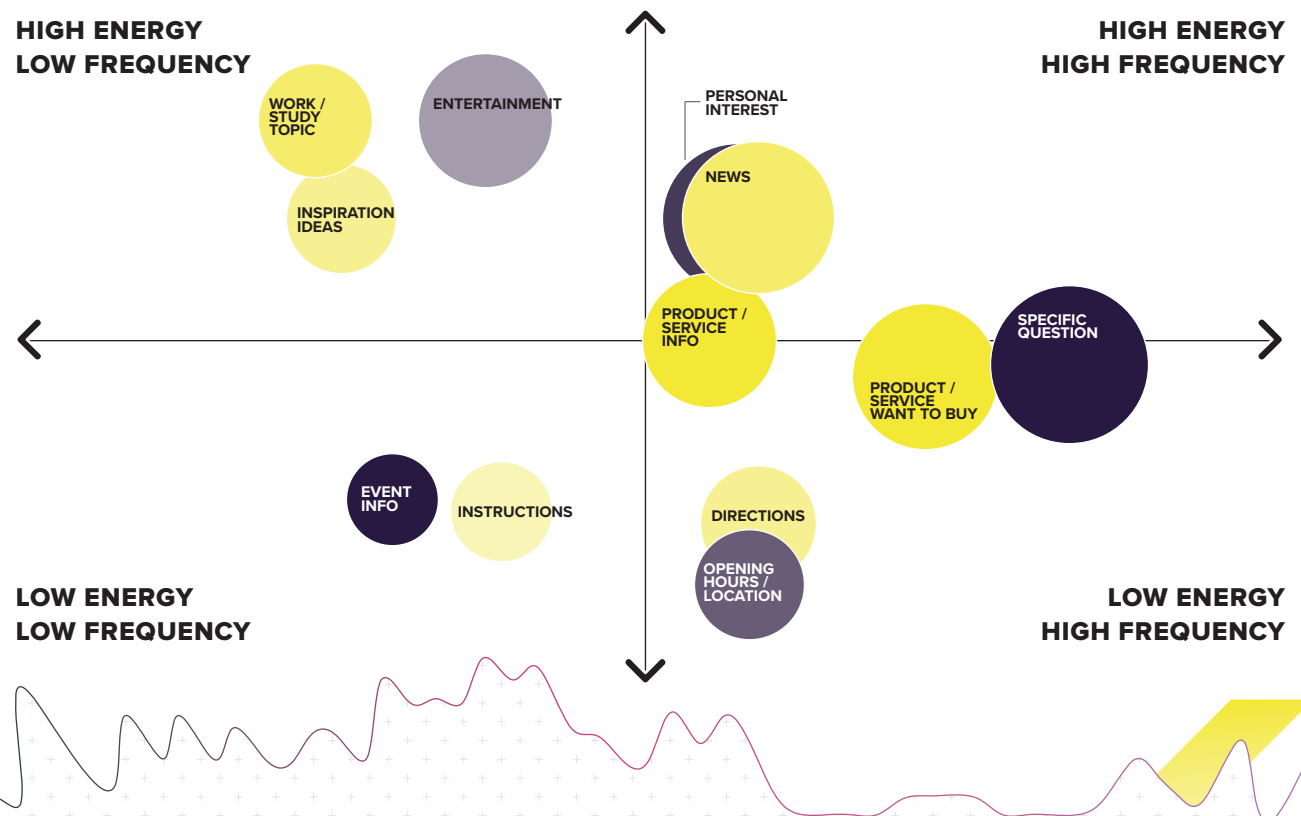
HIGH ENERGY
LOW FREQUENCY

HIGH ENERGY
HIGH FREQUENCY

WORK / STUDY TOPIC

ENTERTAINMENT

PERSONAL INTEREST

NEWS

INSPIRATION IDEAS

PRODUCT / SERVICE INFO

SPECIFIC QUESTION

PRODUCT / SERVICE WANT TO BUY

EVENT INFO

INSTRUCTIONS

DIRECTIONS

OPENING HOURS / LOCATION

LOW ENERGY
LOW FREQUENCY

LOW ENERGY
HIGH FREQUENCY